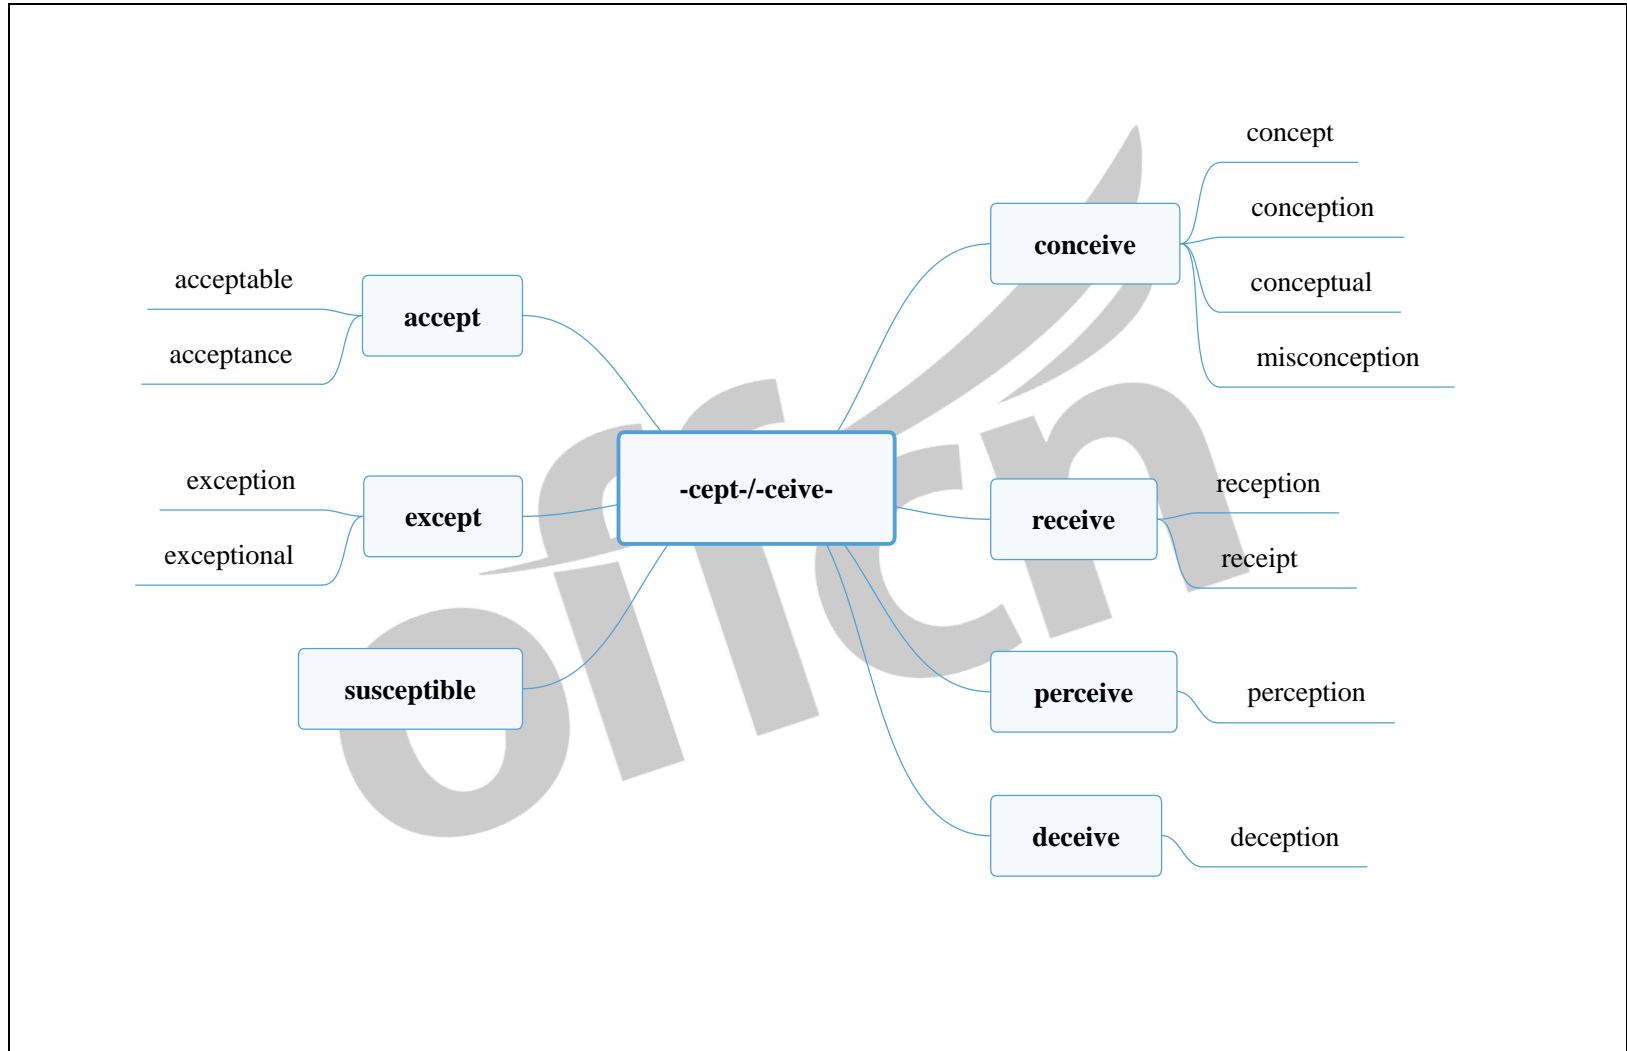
-cept-/-ceive-

accept
acceptable
acceptance

except
exception
exceptional

susceptible

conceive
concept
conception
conceptual
misconception

receive
reception
receipt

perceive
perception

deceive
deception

offcn